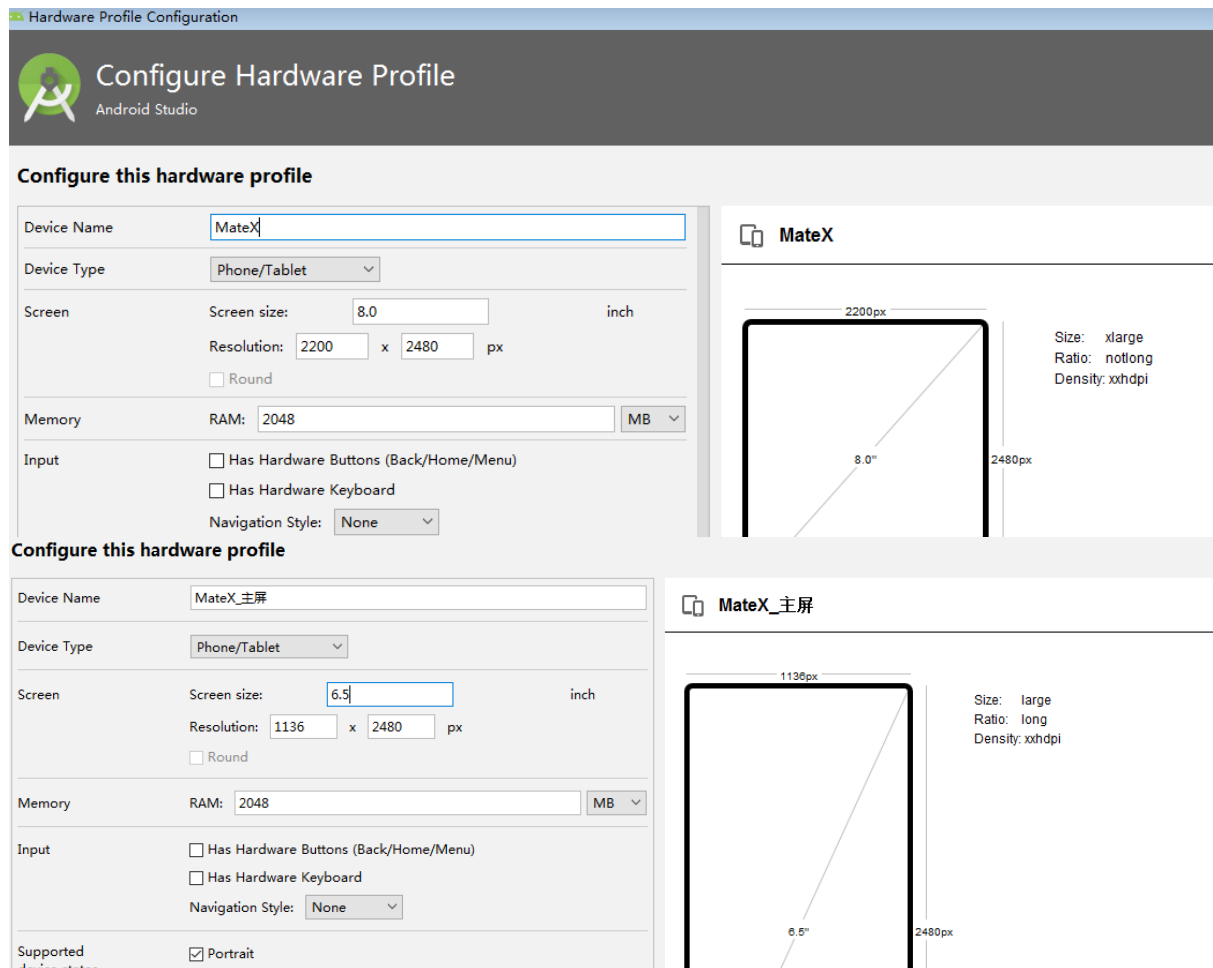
Hardware Profile Configuration

Configure Hardware Profile
Android Studio

Configure this hardware profile

Device Name MateX
Device Type Phone/Tablet
Screen Screen size: 8.0 inch
Resolution: 2200 x 2480 px
Round
Memory RAM: 2048 MB
Input Has Hardware Buttons (Back/Home/Menu)
Has Hardware Keyboard
Navigation Style: None

MateX

2200px
8.0"
2480px
Size: xlarge
Ratio: notlong
Density: xxhdpi

Configure this hardware profile

Device Name MateX_主屏
Device Type Phone/Tablet
Screen Screen size: 6.5 inch
Resolution: 1136 x 2480 px
Round
Memory RAM: 2048 MB
Input Has Hardware Buttons (Back/Home/Menu)
Has Hardware Keyboard
Navigation Style: None
Supported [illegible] Portrait

MateX_主屏

1136px
6.5"
2480px
Size: large
Ratio: long
Density: xxhdpi